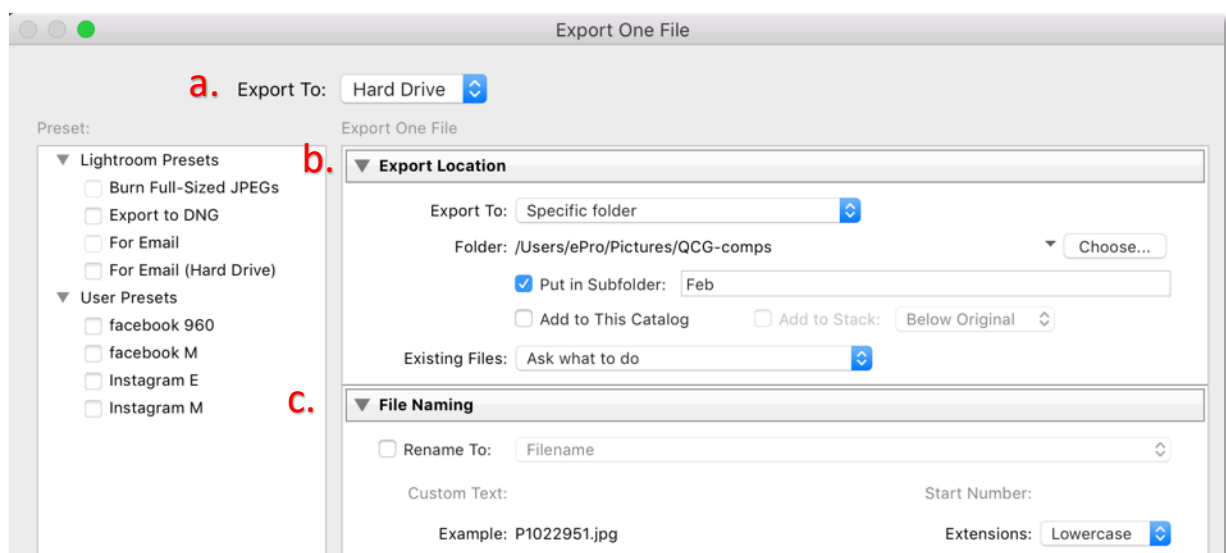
Export One File

a. Export To: Hard Drive

Preset:

Lightroom Presets
Burn Full-Sized JPEGs
Export to DNG
For Email
For Email (Hard Drive)
User Presets
facebook 960
facebook M
Instagram E
Instagram M

Export One File

b. Export Location

Export To: Specific folder
Folder: /Users/ePro/Pictures/QCG-comps Choose...
Put in Subfolder: Feb
Add to This Catalog Add to Stack: Below Original
Existing Files: Ask what to do

c. File Naming

Rename To: Filename
Custom Text: Start Number:
Example: P1022951.jpg Extensions: Lowercase